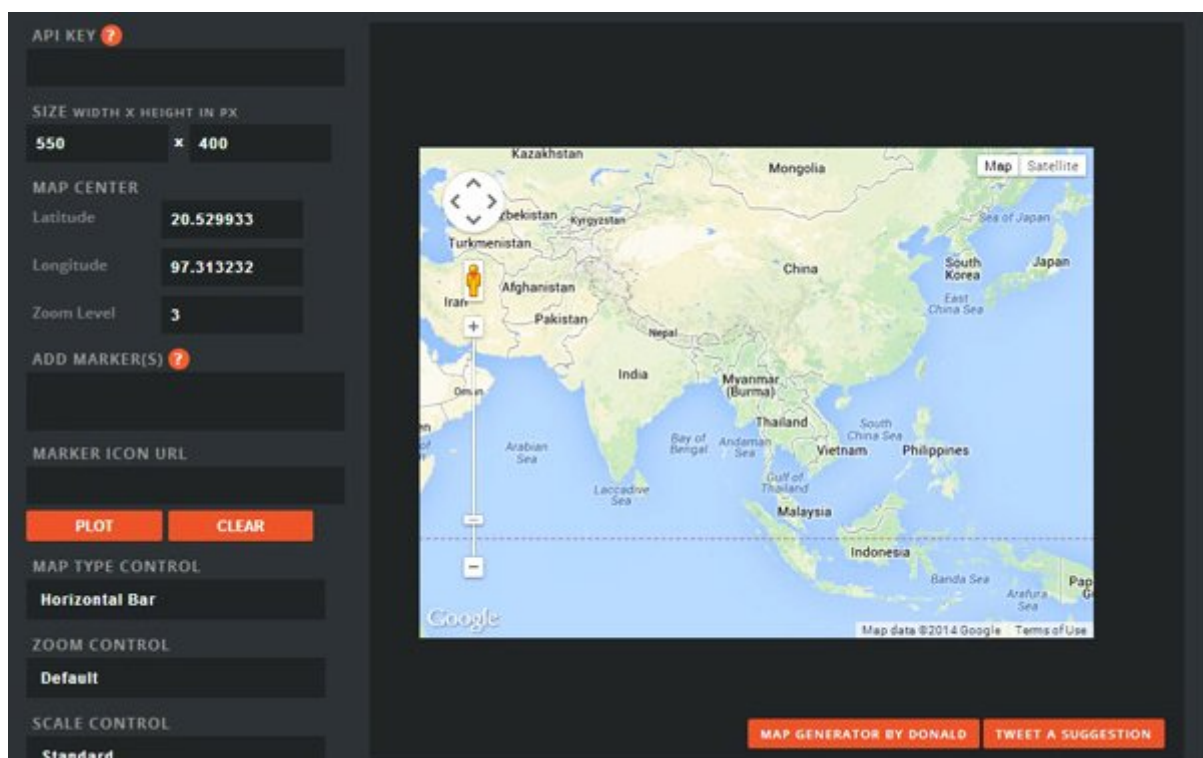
API KEY ?

SIZE WIDTH X HEIGHT IN PX

550 × 400

MAP CENTER

Latitude 20.529933

Longitude 97.313232

Zoom Level 3

ADD MARKER(S) ?

MARKER ICON URL

PLOT CLEAR

MAP TYPE CONTROL

Horizontal Bar

ZOOM CONTROL

Default

SCALE CONTROL

Standard

Map Satellite

Kazakhstan
Mongolia
zbekistan Kyrgyzstan
Turkmenistan
Sea of Japan
China
South Korea
Japan
Afghanistan
Iran
East China Sea
Pakistan
Nepal
India
Oman
Myanmar (Burma)
Thailand
South China Sea
Arabian Sea
Bay of Bengal
Andaman Sea
Vietnam
Philippines
Gulf of Thailand
Laccadive Sea
Malaysia
Indonesia
Banda Sea
Arafura Sea
Pap

Google

Map data ©2014 Google Terms of Use

MAP GENERATOR BY DONALD TWEET A SUGGESTION